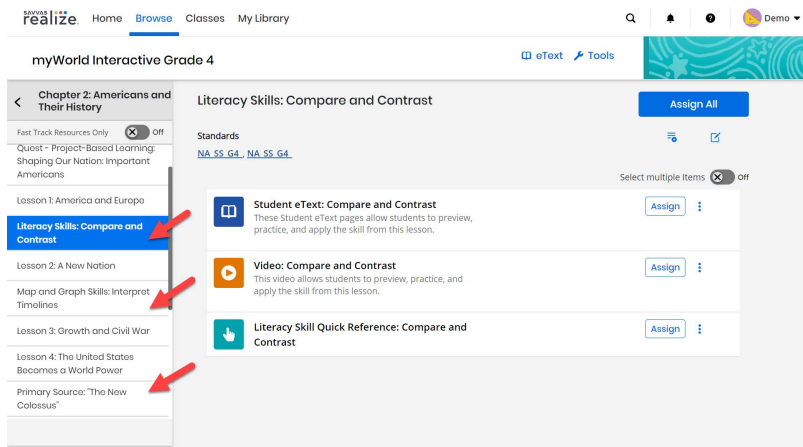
SAVVAS realize. Home Browse Classes My Library

Demo

myWorld Interactive Grade 4

eText Tools

Chapter 2: Americans and Their History

Fast Track Resources Only Off

Quest - Project-Based Learning: Shaping Our Nation: Important Americans

Lesson 1: America and Europe

Literacy Skills: Compare and Contrast

Lesson 2: A New Nation

Map and Graph Skills: Interpret Timelines

Lesson 3: Growth and Civil War

Lesson 4: The United States Becomes a World Power

Primary Source: "The New Colossus"

Literacy Skills: Compare and Contrast

Assign All

Standards

NA SS G4 , NA SS G4

Select multiple items Off

Student eText: Compare and Contrast
These Student eText pages allow students to preview, practice, and apply the skill from this lesson.

Assign

Video: Compare and Contrast
This video allows students to preview, practice, and apply the skill from this lesson.

Assign

Literacy Skill Quick Reference: Compare and Contrast

Assign